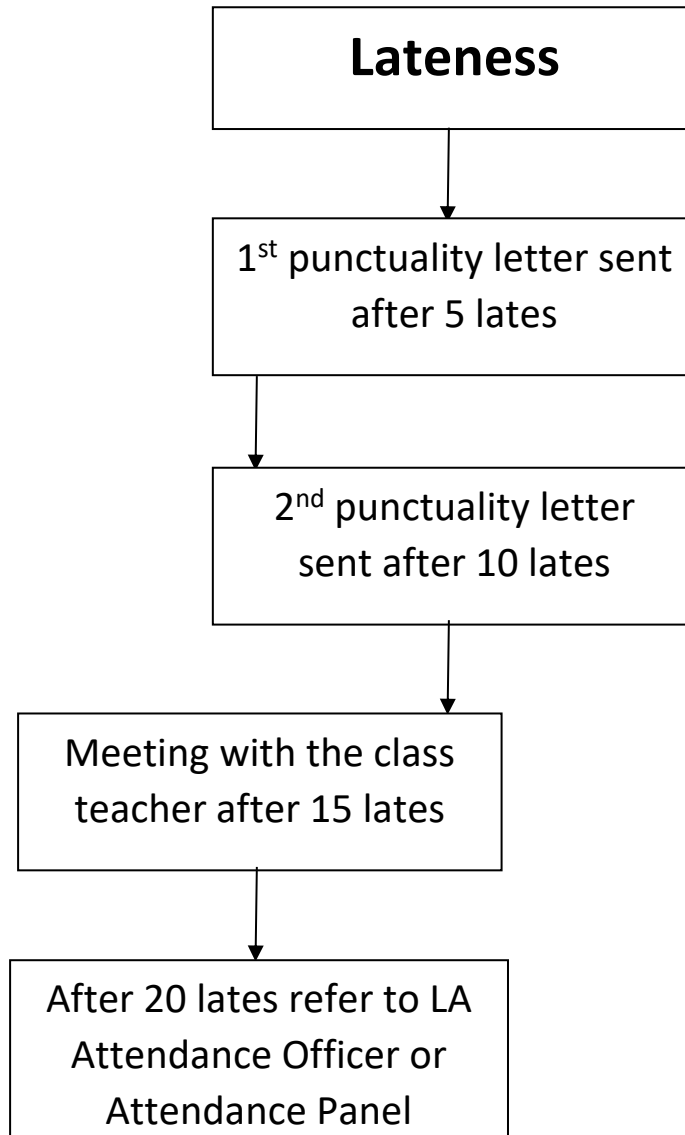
Lateness

1$^{st}$ punctuality letter sent after 5 lates

2$^{nd}$ punctuality letter sent after 10 lates

Meeting with the class teacher after 15 lates

After 20 lates refer to LA Attendance Officer or Attendance Panel